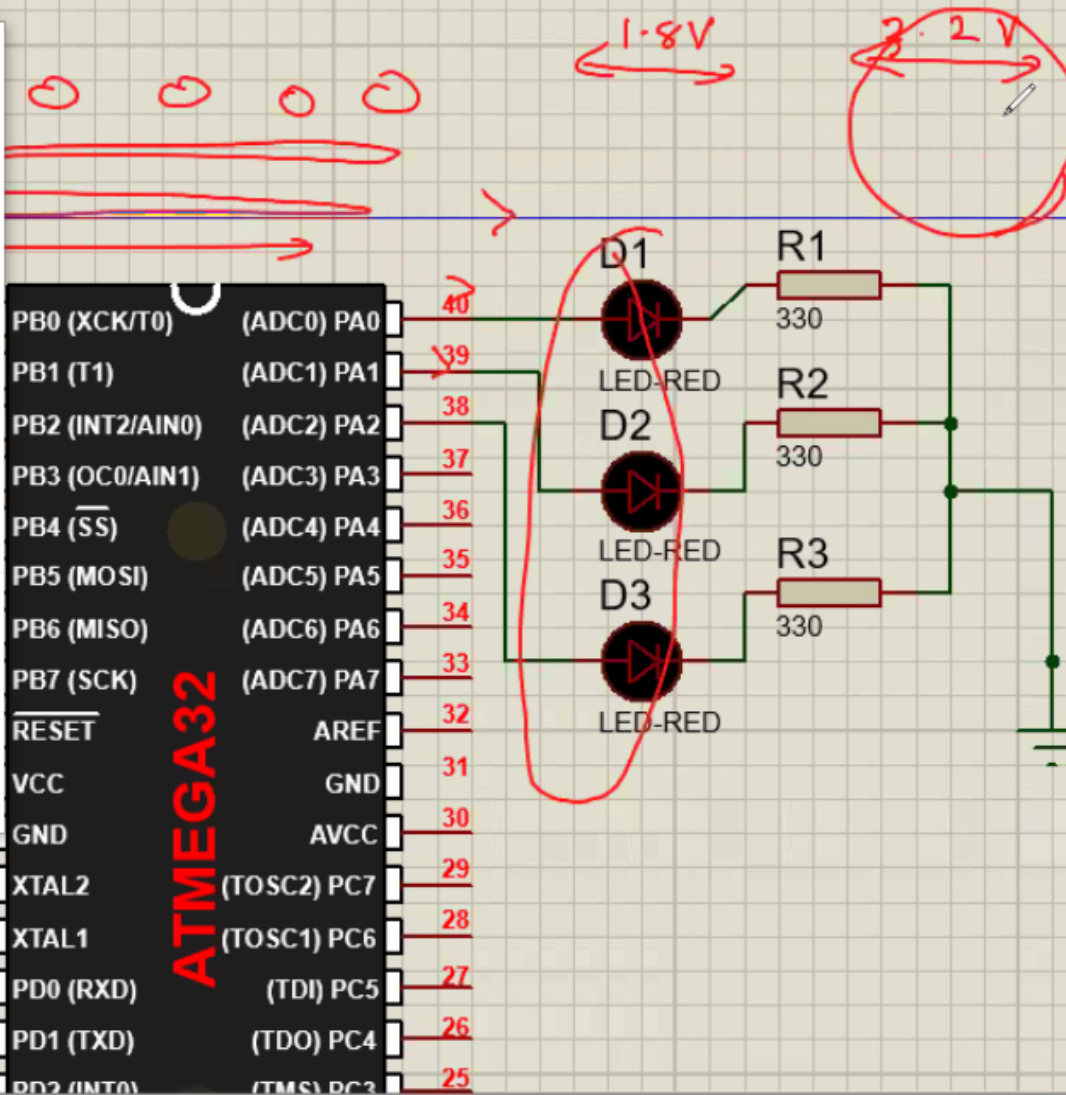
1.8V

3.2V

D1
R1
330
LED-RED
R2
D2
330
LED-RED
R3
D3
330
LED-RED

PB0 (XCK/T0)
PB1 (T1)
PB2 (INT2/AIN0)
PB3 (OC0/AIN1)
PB4 ($\overline{SS}$)
PB5 (MOSI)
PB6 (MISO)
PB7 (SCK)
$\overline{RESET}$
VCC
GND
XTAL2
XTAL1
PD0 (RXD)
PD1 (TXD)
PD2 (INT0)

ATMEGA32

(ADC0) PA0
(ADC1) PA1
(ADC2) PA2
(ADC3) PA3
(ADC4) PA4
(ADC5) PA5
(ADC6) PA6
(ADC7) PA7
AREF
GND
AVCC
(TOSC2) PC7
(TOSC1) PC6
(TDI) PC5
(TDO) PC4
(TMS) PC3

40
39
38
37
36
35
34
33
32
31
30
29
28
27
26
25